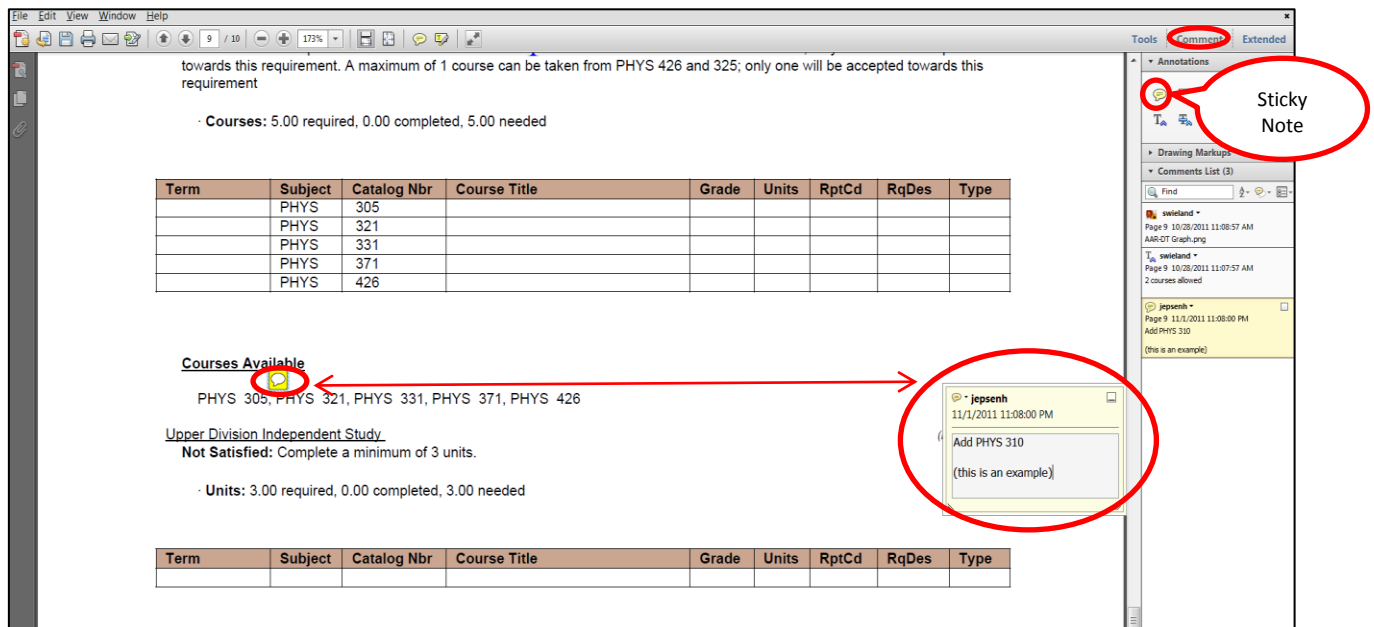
File Edit View Window Help

9 / 10 173%

Tools Comment Extended

towards this requirement. A maximum of 1 course can be taken from PHYS 426 and 325; only one will be accepted towards this requirement

· Courses: 5.00 required, 0.00 completed, 5.00 needed

| Term | Subject | Catalog Nbr | Course Title | Grade | Units | RptCd | RqDes | Type |
|---|---|---|---|---|---|---|---|---|
| | PHYS | 305 | | | | | | |
| | PHYS | 321 | | | | | | |
| | PHYS | 331 | | | | | | |
| | PHYS | 371 | | | | | | |
| | PHYS | 426 | | | | | | |

Courses Available

PHYS 305, PHYS 321, PHYS 331, PHYS 371, PHYS 426

Upper Division Independent Study
Not Satisfied: Complete a minimum of 3 units.

· Units: 3.00 required, 0.00 completed, 3.00 needed

| Term | Subject | Catalog Nbr | Course Title | Grade | Units | RptCd | RqDes | Type |
|---|---|---|---|---|---|---|---|---|
| | | | | | | | | |

jepsenh
11/1/2011 11:08:00 PM
Add PHYS 310

(this is an example)

Annotations

Sticky Note

Drawing Markups

Comments List (3)

Find

swieland
Page 9 10/28/2011 11:08:57 AM
AAR-DT Graph.png

swieland
Page 9 10/28/2011 11:07:57 AM
2 courses allowed

jepsenh
Page 9 11/1/2011 11:08:00 PM
Add PHYS 310

(this is an example)